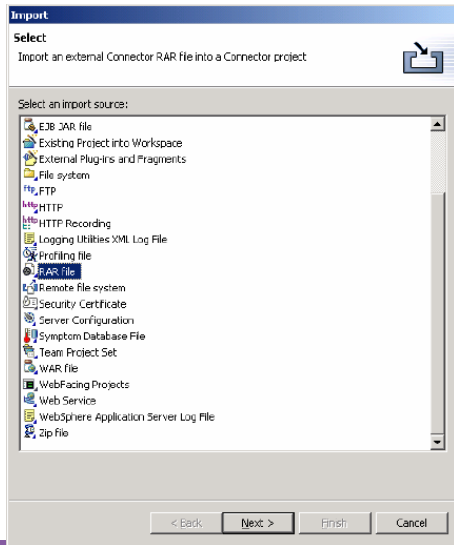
Import

Select

Import an external Connector RAR file into a Connector project

Select an import source:

EJB JAR file
Existing Project into Workspace
External Plug-ins and Fragments
File system
FTP
HTTP
HTTP Recording
Logging Utilities XML Log File
Profiling file
RAR file
Remote file system
Security Certificate
Server Configuration
Symptom Database File
Team Project Set
WAR file
WebFacing Projects
Web Service
WebSphere Application Server Log File
Zip file

< Back
Next >
Finish
Cancel